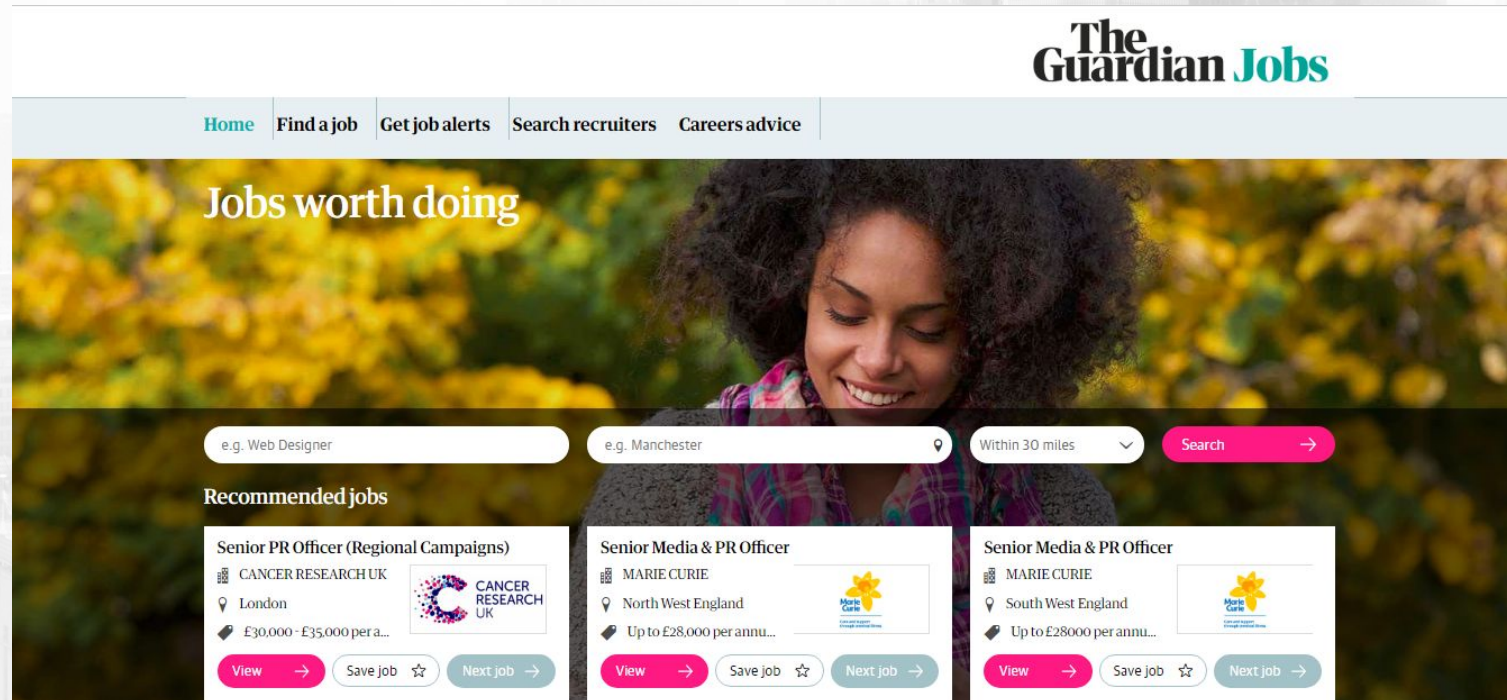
The Guardian Jobs

Home Find a job Get job alerts Search recruiters Careers advice

Jobs worth doing

e.g. Web Designer
e.g. Manchester
Within 30 miles
Search

Recommended jobs

Senior PR Officer (Regional Campaigns)
CANCER RESEARCH UK
London
£30,000 - £35,000 per a...
CANCER RESEARCH UK
View
Save job
Next job

Senior Media & PR Officer
MARIE CURIE
North West England
Up to £28,000 per annu...
Marie Curie
View
Save job
Next job

Senior Media & PR Officer
MARIE CURIE
South West England
Up to £28000 per annu...
Marie Curie
View
Save job
Next job